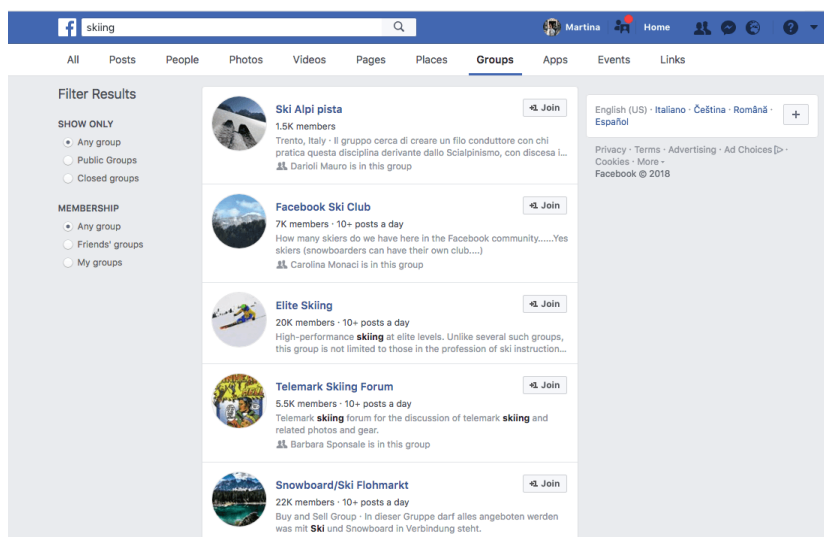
skiing

Martina Home

All Posts People Photos Videos Pages Places Groups Apps Events Links

Filter Results

SHOW ONLY
Any group
Public Groups
Closed groups

MEMBERSHIP
Any group
Friends' groups
My groups

Ski Alpi pista
Join
1.5K members
Trento, Italy · Il gruppo cerca di creare un filo conduttore con chi pratica questa disciplina derivante dallo Scialpinismo, con discesa i...
Darioli Mauro is in this group

Facebook Ski Club
Join
7K members · 10+ posts a day
How many skiers do we have here in the Facebook community......Yes skiers (snowboarders can have their own club....)
Carolina Monaci is in this group

Elite Skiing
Join
20K members · 10+ posts a day
High-performance skiing at elite levels. Unlike several such groups, this group is not limited to those in the profession of ski instruction...

Telemark Skiing Forum
Join
5.5K members · 10+ posts a day
Telemark skiing forum for the discussion of telemark skiing and related photos and gear.
Barbara Sponsale is in this group

Snowboard/Ski Flohmarkt
Join
22K members · 10+ posts a day
Buy and Sell Group · In dieser Gruppe darf alles angeboten werden was mit Ski und Snowboard in Verbindung steht.

English (US) · Italiano · Čeština · Română · Español
+

Privacy · Terms · Advertising · Ad Choices · Cookies · More ·
Facebook © 2018